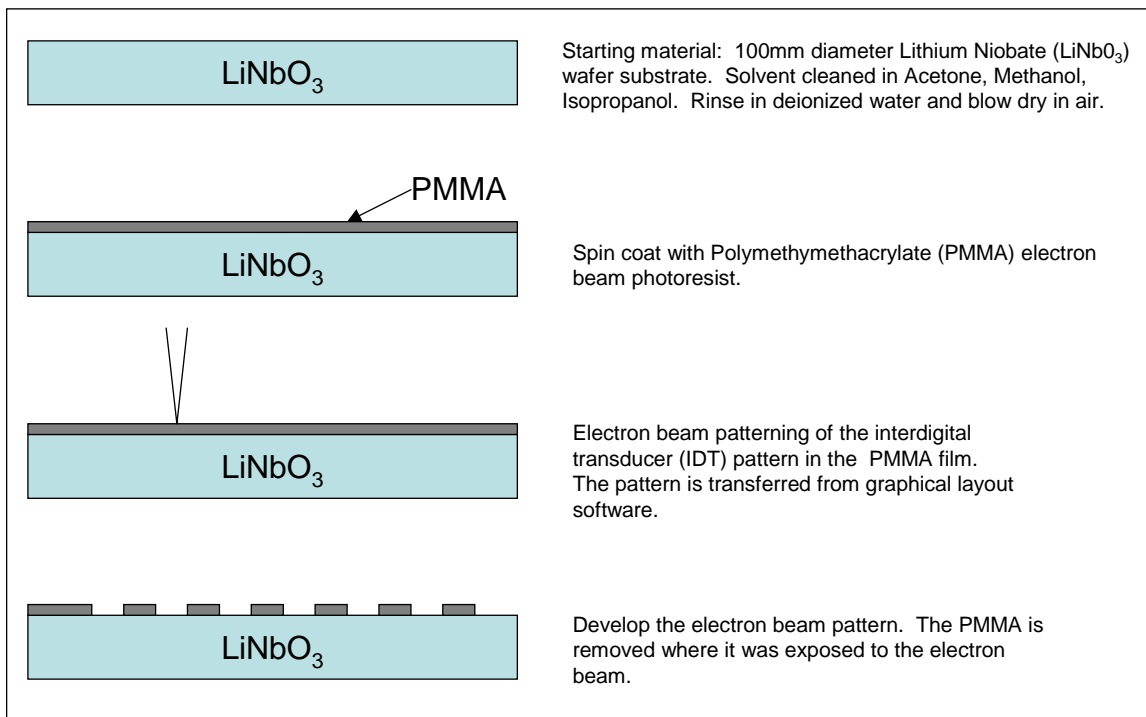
$LiNbO_3$

Starting material: 100mm diameter Lithium Niobate ($LiNb0_3$) wafer substrate. Solvent cleaned in Acetone, Methanol, Isopropanol. Rinse in deionized water and blow dry in air.

PMMA

$LiNbO_3$

Spin coat with Polymethymethacrylate (PMMA) electron beam photoresist.

$LiNbO_3$

Electron beam patterning of the interdigital transducer (IDT) pattern in the PMMA film. The pattern is transferred from graphical layout software.

$LiNbO_3$

Develop the electron beam pattern. The PMMA is removed where it was exposed to the electron beam.